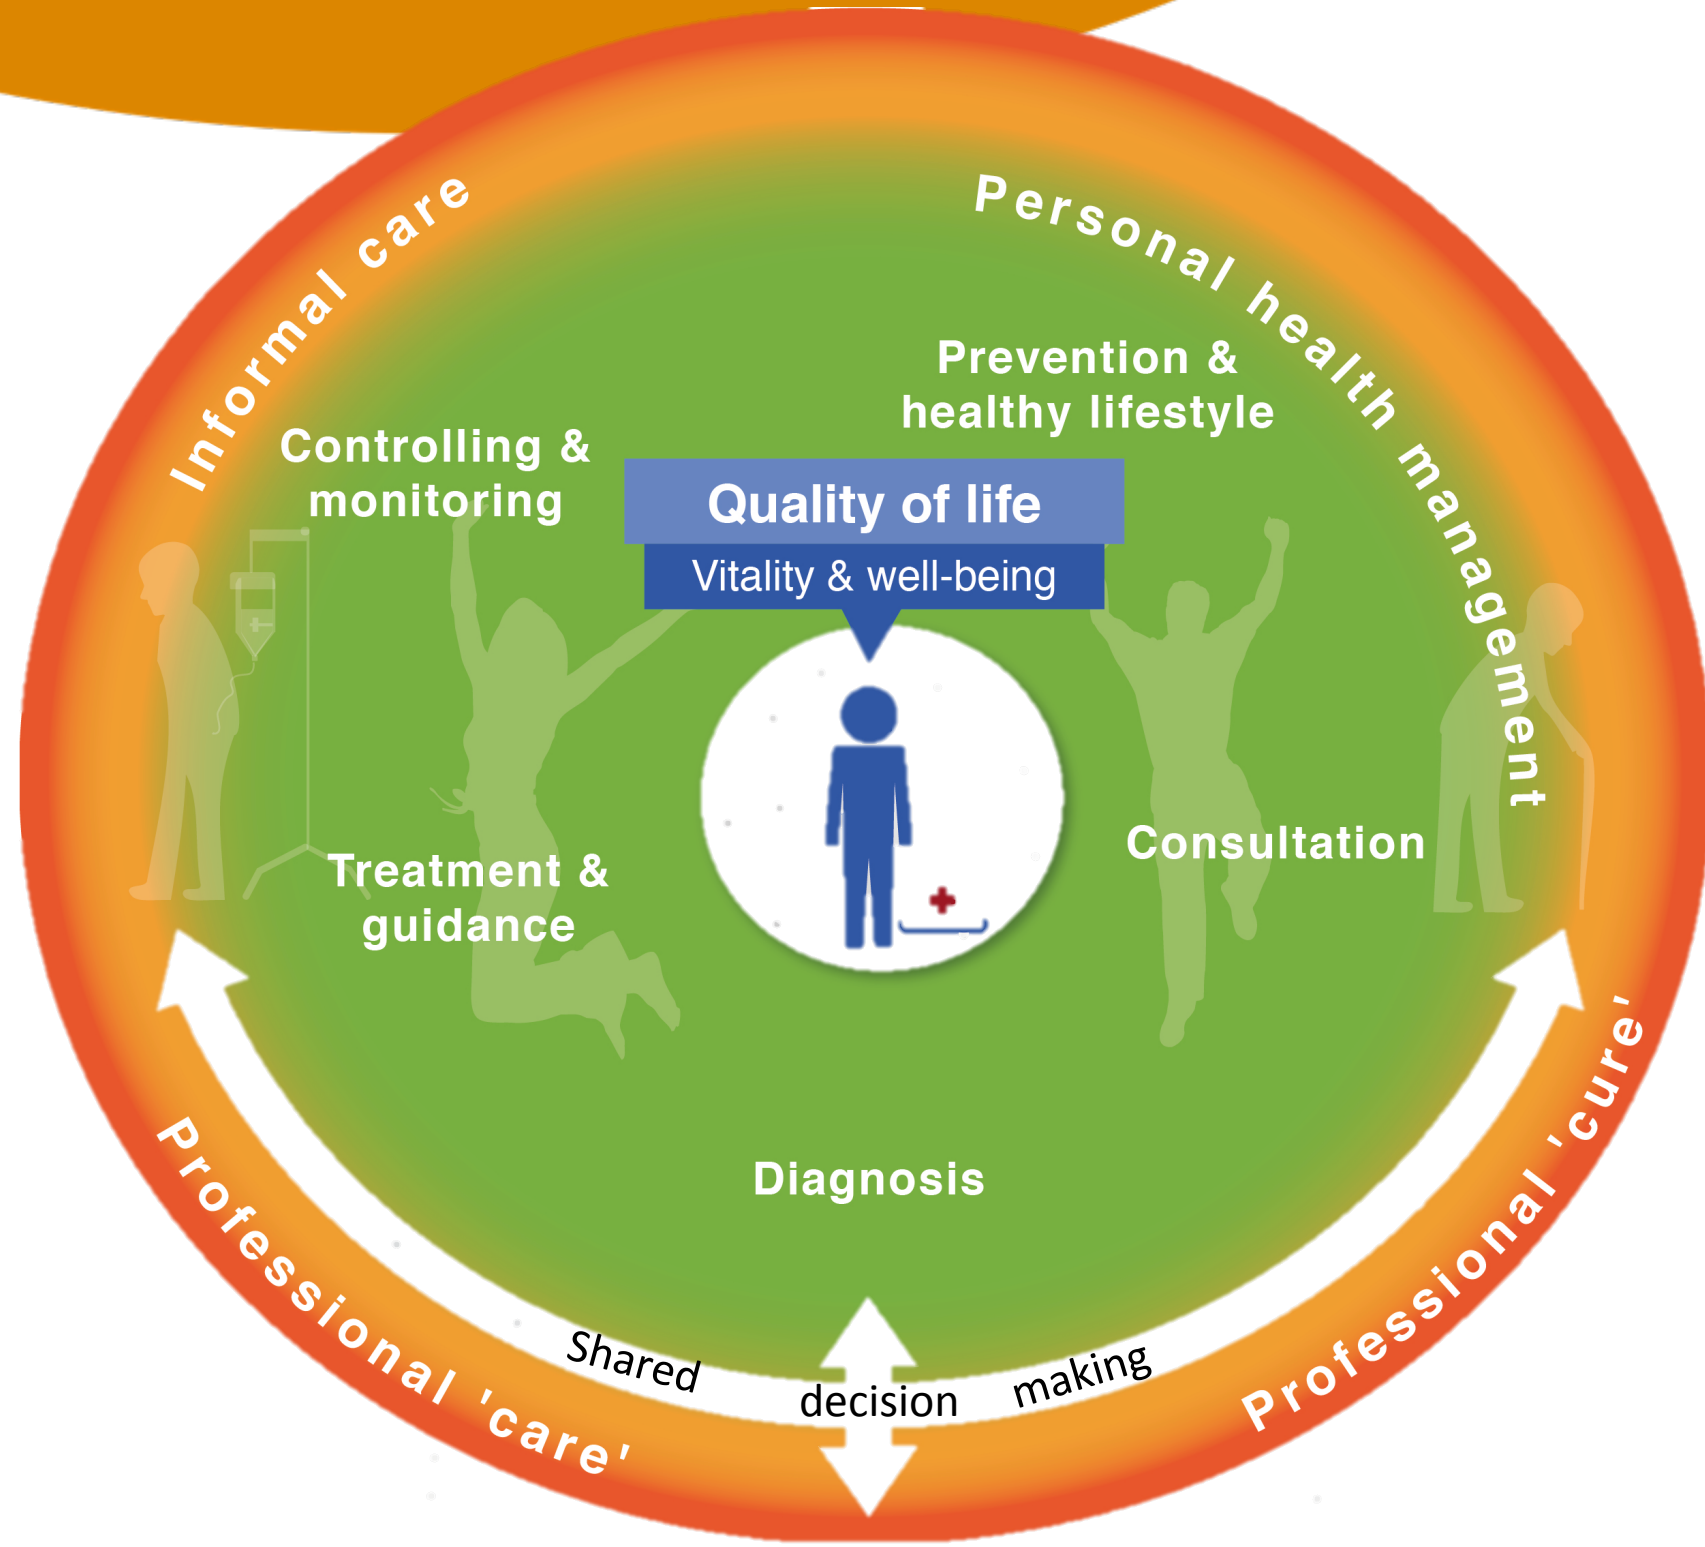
Informal care

Personal health management

Prevention & healthy lifestyle

Controlling & monitoring

Quality of life

Vitality & well-being

Consultation

Treatment & guidance

Diagnosis

Shared decision making

Professional 'care'

Professional 'cure'